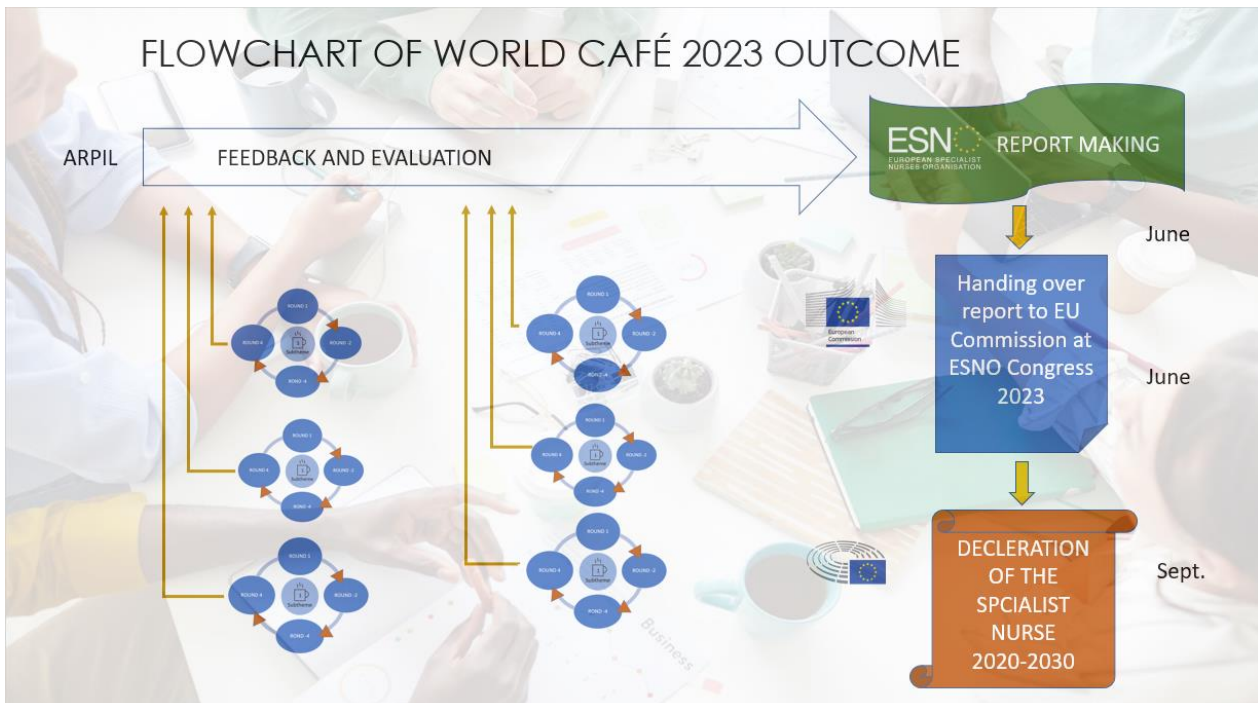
FLOWCHART OF WORLD CAFÉ 2023 OUTCOME

ARPIL

FEEDBACK AND EVALUATION

ESNO EUROPEAN SPECIALIST NURSES ORGANISATION REPORT MAKING

June

Handing over report to EU Commission at ESNO Congress 2023

June

DECLERATION OF THE SPCIALIST NURSE 2020-2030

Sept.

ROUND 1
ROUND 4
Subtheme
ROUND 2
ROND 4

ROUND 1
ROUND 4
Subtheme
ROUND 2
ROND 4

ROUND 1
ROUND 4
Subtheme
ROUND 2
ROND 4

ROUND 1
ROUND 4
Subtheme
ROUND 2
ROND 4

ROUND 1
ROUND 4
Subtheme
ROUND 2
ROND 4

ROUND 1
ROUND 4
Subtheme
ROUND 2
ROND 4

European Commission

Business